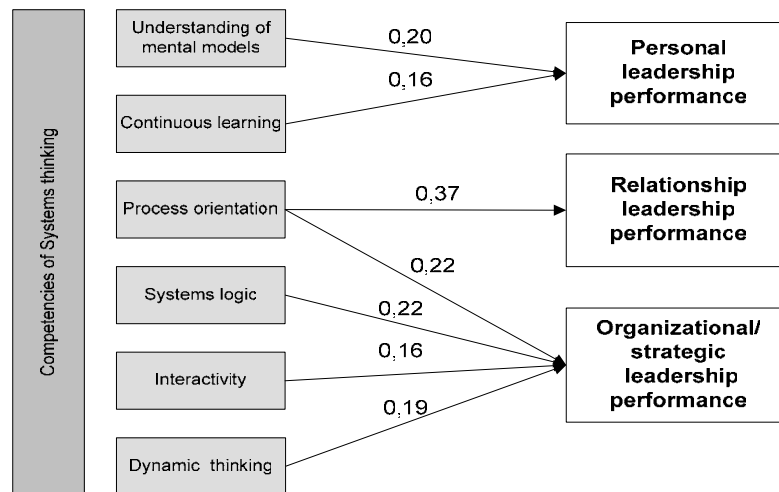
Competencies of Systems thinking

Understanding of mental models

Continuous learning

Process orientation

Systems logic

Interactivity

Dynamic thinking

0,20

0,16

0,37

0,22

0,22

0,16

0,19

Personal leadership performance

Relationship leadership performance

Organizational/ strategic leadership performance